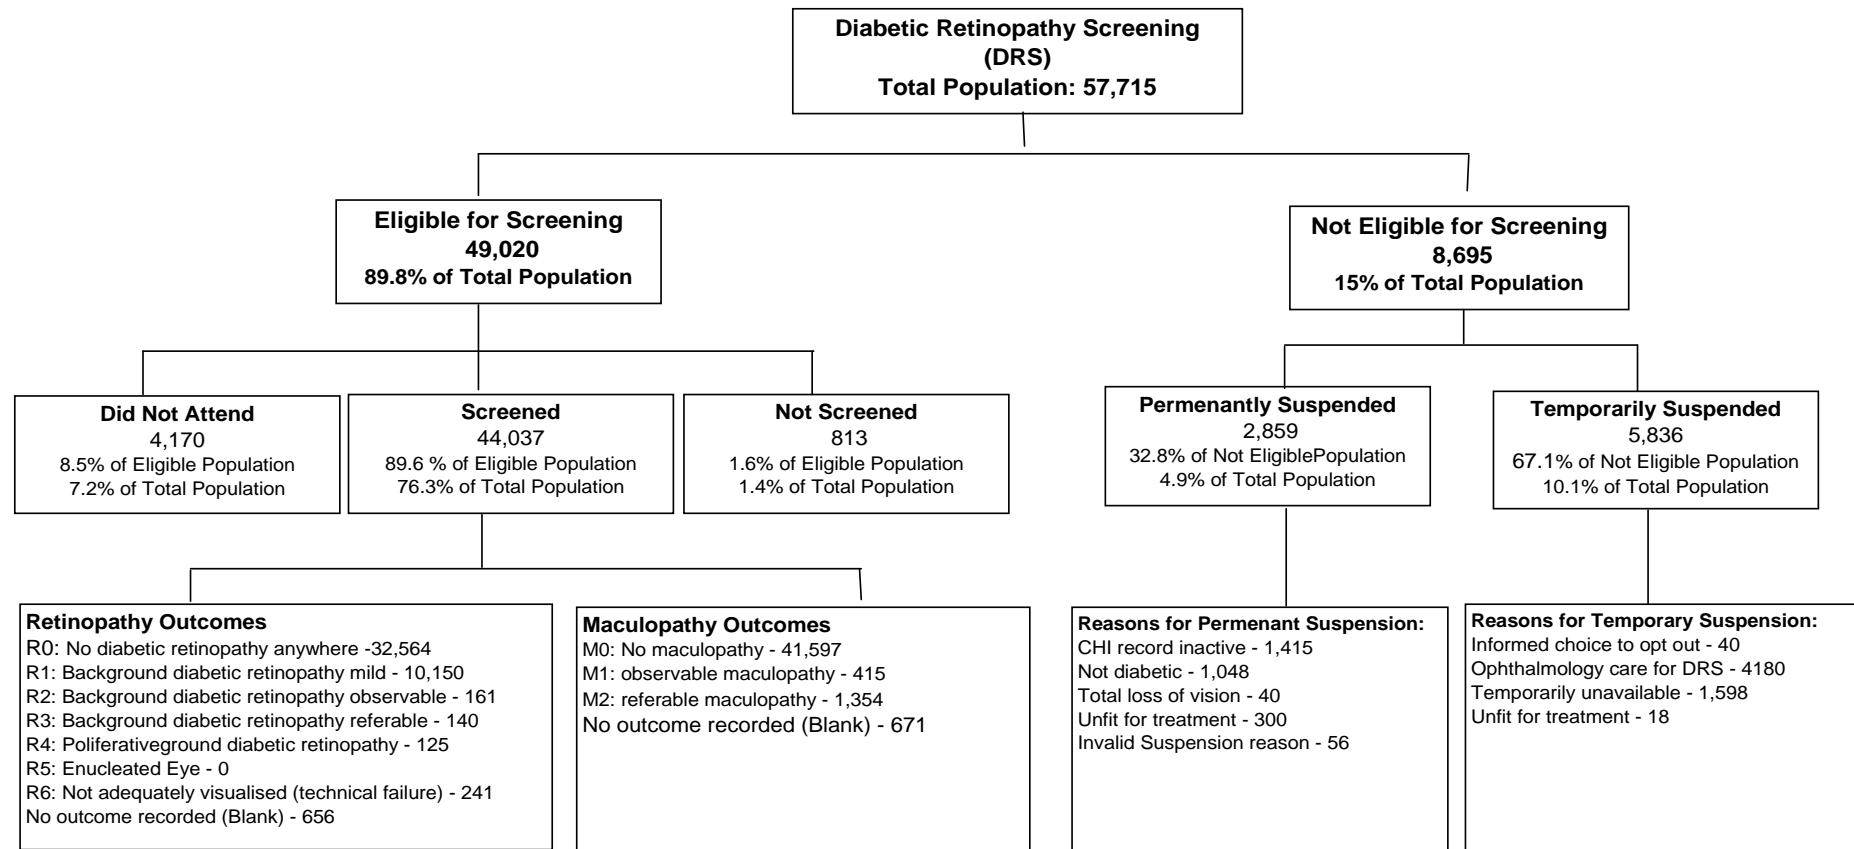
Diabetic Retinopathy Screening (DRS)
Total Population: 57,715

Eligible for Screening
49,020
89.8% of Total Population

Not Eligible for Screening
8,695
15% of Total Population

Did Not Attend
4,170
8.5% of Eligible Population
7.2% of Total Population

Screened
44,037
89.6 % of Eligible Population
76.3% of Total Population

Not Screened
813
1.6% of Eligible Population
1.4% of Total Population

Permenantly Suspended
2,859
32.8% of Not EligiblePopulation
4.9% of Total Population

Temporarily Suspended
5,836
67.1% of Not Eligible Population
10.1% of Total Population

Retinopathy Outcomes
R0: No diabetic retinopathy anywhere -32,564
R1: Background diabetic retinopathy mild - 10,150
R2: Background diabetic retinopathy observable - 161
R3: Background diabetic retinopathy referable - 140
R4: Poliferativeground diabetic retinopathy - 125
R5: Enucleated Eye - 0
R6: Not adequately visualised (technical failure) - 241
No outcome recorded (Blank) - 656

Maculopathy Outcomes
M0: No maculopathy - 41,597
M1: observable maculopathy - 415
M2: referable maculopathy - 1,354
No outcome recorded (Blank) - 671

Reasons for Permenant Suspension:
CHI record inactive - 1,415
Not diabetic - 1,048
Total loss of vision - 40
Unfit for treatment - 300
Invalid Suspension reason - 56

Reasons for Temporary Suspension:
Informed choice to opt out - 40
Ophthalmology care for DRS - 4180
Temporarily unavailable - 1,598
Unfit for treatment - 18